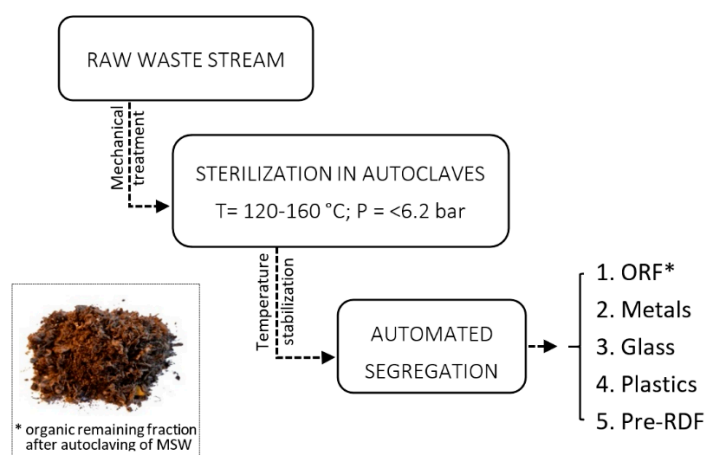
RAW WASTE STREAM

Mechanical treatment

STERILIZATION IN AUTOCLAVES
T= 120-160 °C; P = <6.2 bar

Temperature stabilization

AUTOMATED SEGREGATION

1. ORF*
2. Metals
3. Glass
4. Plastics
5. Pre-RDF

* organic remaining fraction after autoclaving of MSW